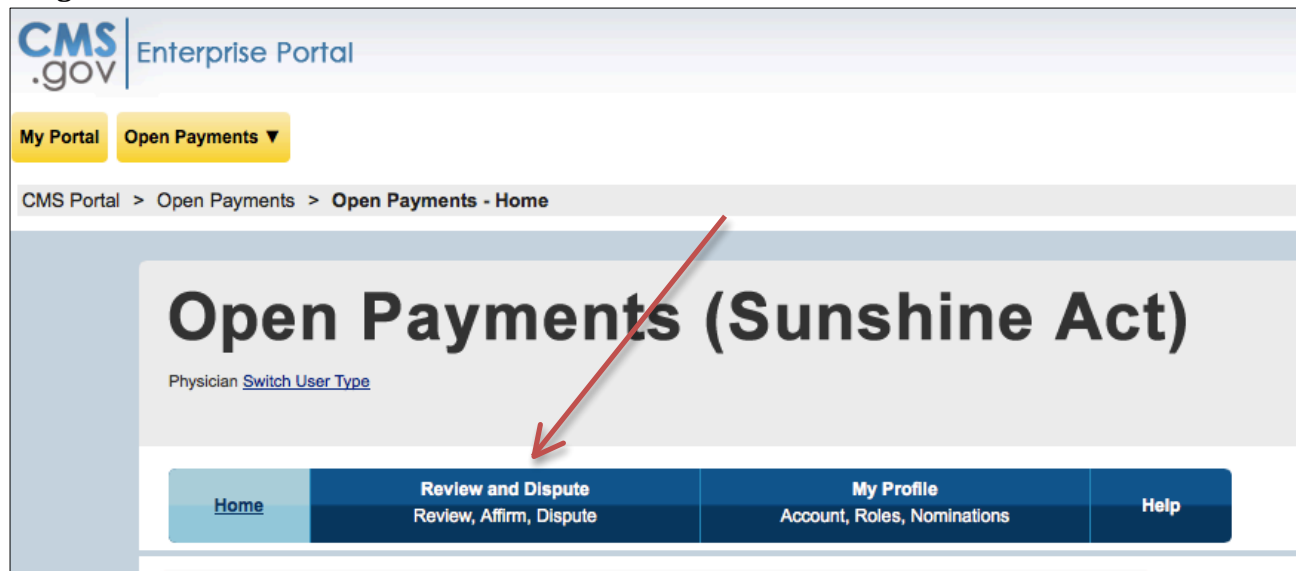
CMS .gov Enterprise Portal

My Portal

Open Payments ▼

CMS Portal > Open Payments > Open Payments - Home

Open Payments (Sunshine Act)

Physician Switch User Type

Home

Review and Dispute
Review, Affirm, Dispute

My Profile
Account, Roles, Nominations

Help